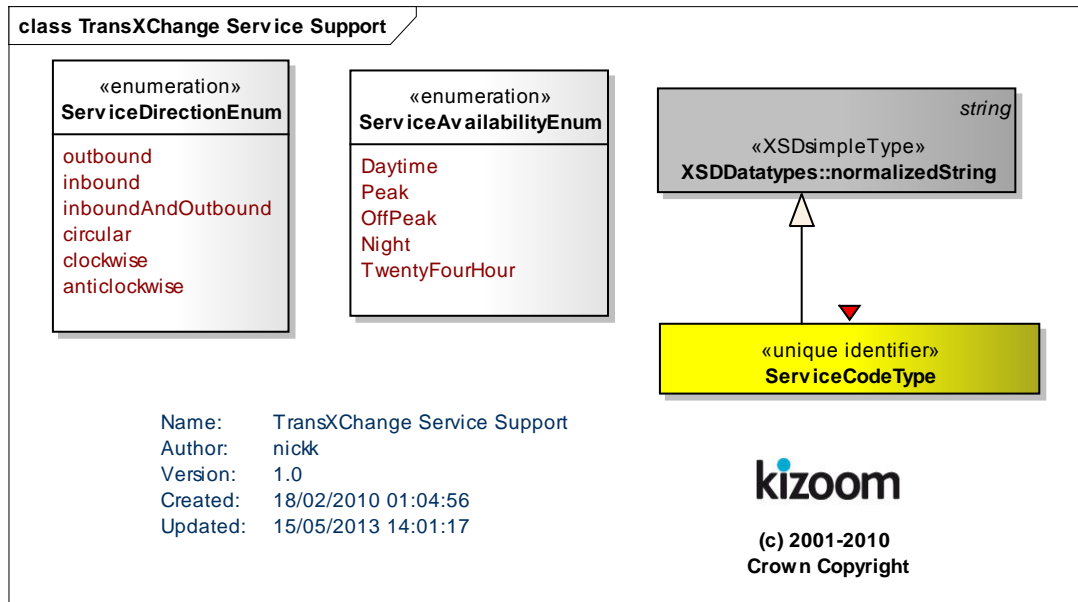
class TransXChange Service Support

«enumeration»
ServiceDirectionEnum

outbound
inbound
inboundAndOutbound
circular
clockwise
anticlockwise

«enumeration»
ServiceAvailabilityEnum

Daytime
Peak
OffPeak
Night
TwentyFourHour

string
«XSDsimpleType»
XSDDatatypes::normalizedString

«unique identifier»
ServiceCodeType

| Name: | TransXChange Service Support |
|---|---|
| Author: | nickk |
| Version: | 1.0 |
| Created: | 18/02/2010 01:04:56 |
| Updated: | 15/05/2013 14:01:17 |

kizoom

(c) 2001-2010
Crown Copyright